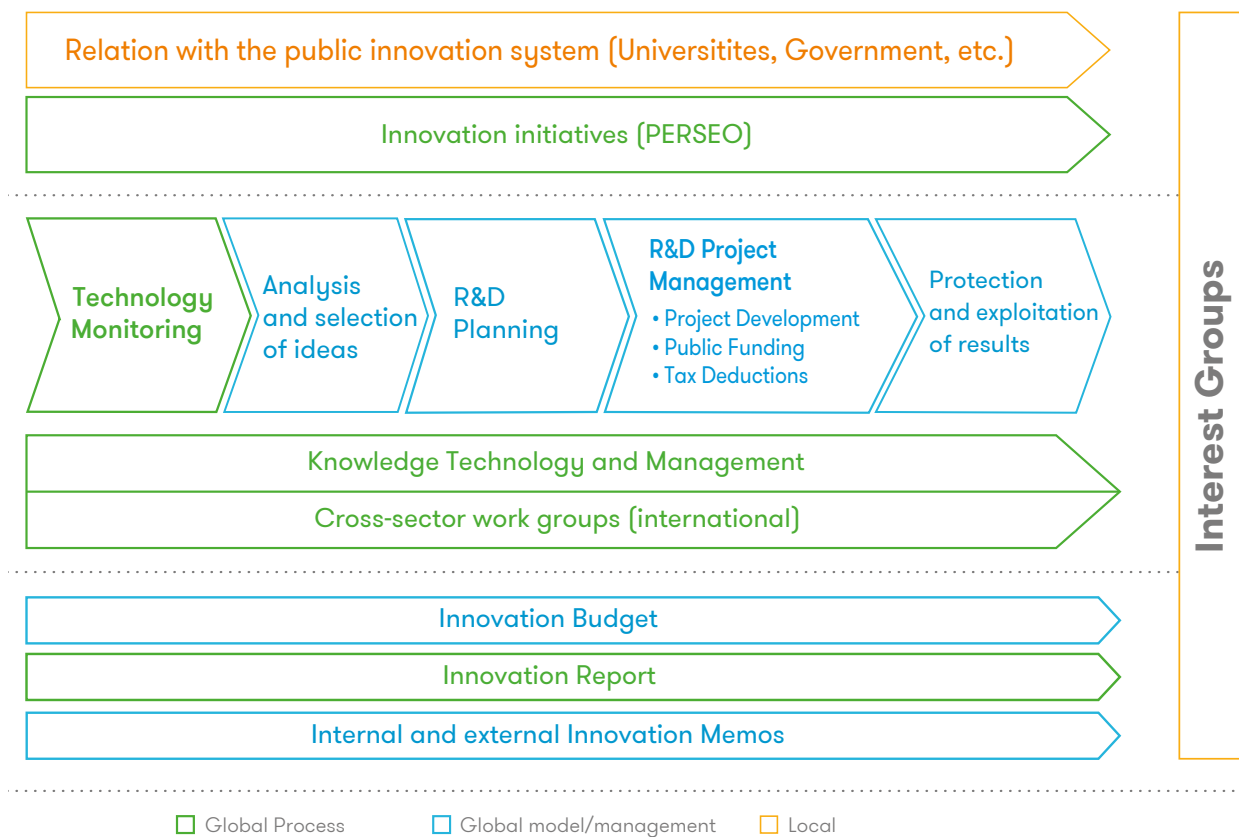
Relation with the public innovation system (Universitites, Government, etc.)

Innovation initiatives (PERSEO)

Technology Monitoring

Analysis and selection of ideas

R&D Planning

R&D Project Management
• Project Development
• Public Funding
• Tax Deductions

Protection and exploitation of results

Knowledge Technology and Management

Cross-sector work groups (international)

Innovation Budget

Innovation Report

Internal and external Innovation Memos

Interest Groups

Global Process

Global model/management

Local